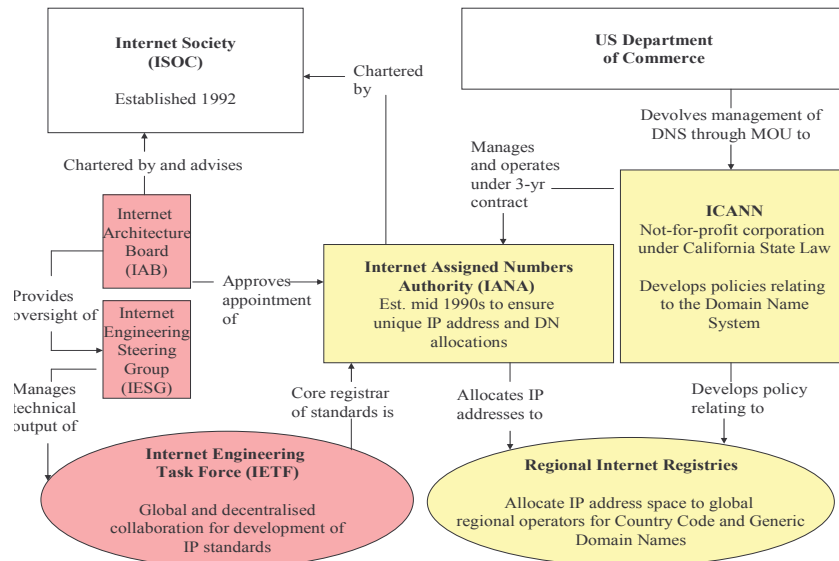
**Internet Society (ISOC)**

Established 1992

Chartered by

**US Department of Commerce**

Devolves management of DNS through MOU to

Chartered by and advises

Manages and operates under 3-yr contract

Internet Architecture Board (IAB)

**ICANN**
Not-for-profit corporation under California State Law

Develops policies relating to the Domain Name System

Provides oversight of

Approves appointment of

**Internet Assigned Numbers Authority (IANA)**
Est. mid 1990s to ensure unique IP address and DN allocations

Internet Engineering Steering Group (IESG)

Manages technical output of

Core registrar of standards is

Allocates IP addresses to

Develops policy relating to

**Internet Engineering Task Force (IETF)**

Global and decentralised collaboration for development of IP standards

**Regional Internet Registries**

Allocate IP address space to global regional operators for Country Code and Generic Domain Names